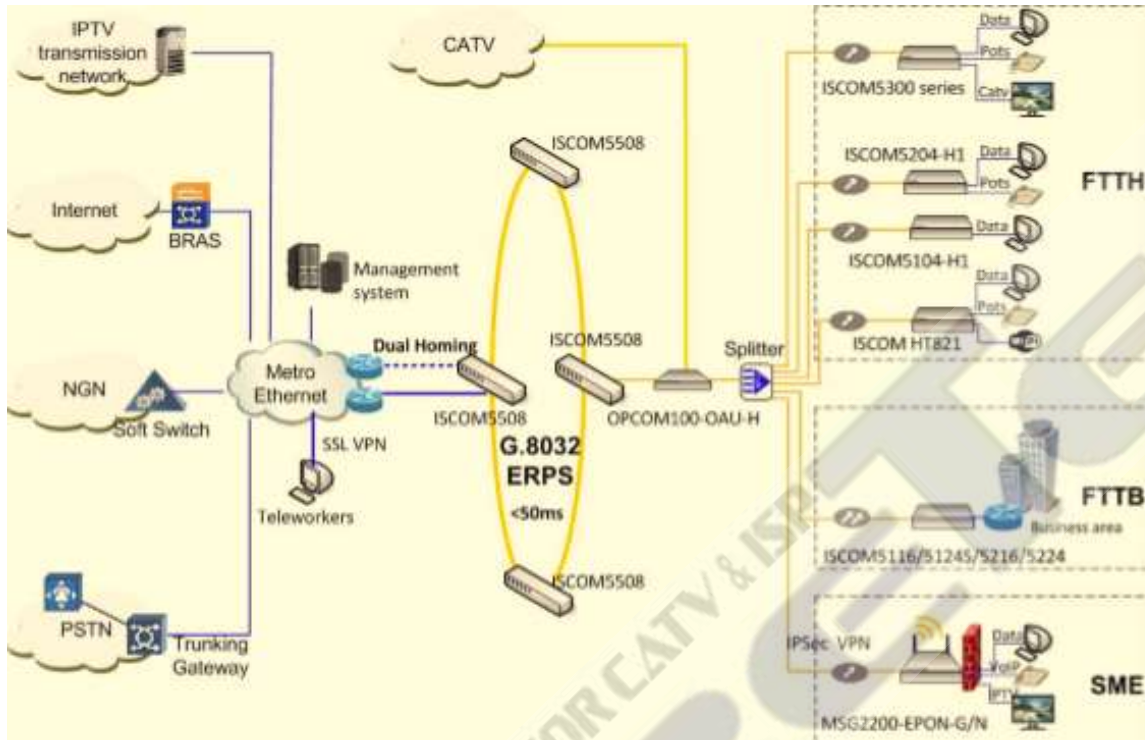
IPTV transmission network

CATV

ISCOM5508

Data
Pots
Catv
ISCOM5300 series

ISCOM5204-H1
Data
Pots

FTTH

Internet

BRAS

Data
ISCOM5104-H1

Management system

Data
Pots

NGN

Soft Switch

Metro Ethernet

Dual Homing

ISCOM5508

ISCOM5508

Splitter

ISCOM HT821

OPCOM100-OAU-H

SSL VPN

G.8032 ERPS

<50ms

Teleworkers

FTTB

Business area

ISCOM5116/5124S/5216/5224

ISCOM5508

PSTN

Trunking Gateway

IPSec VPN

Data
VoIP
IPTV

SME

MSG2200-EPON-G/N